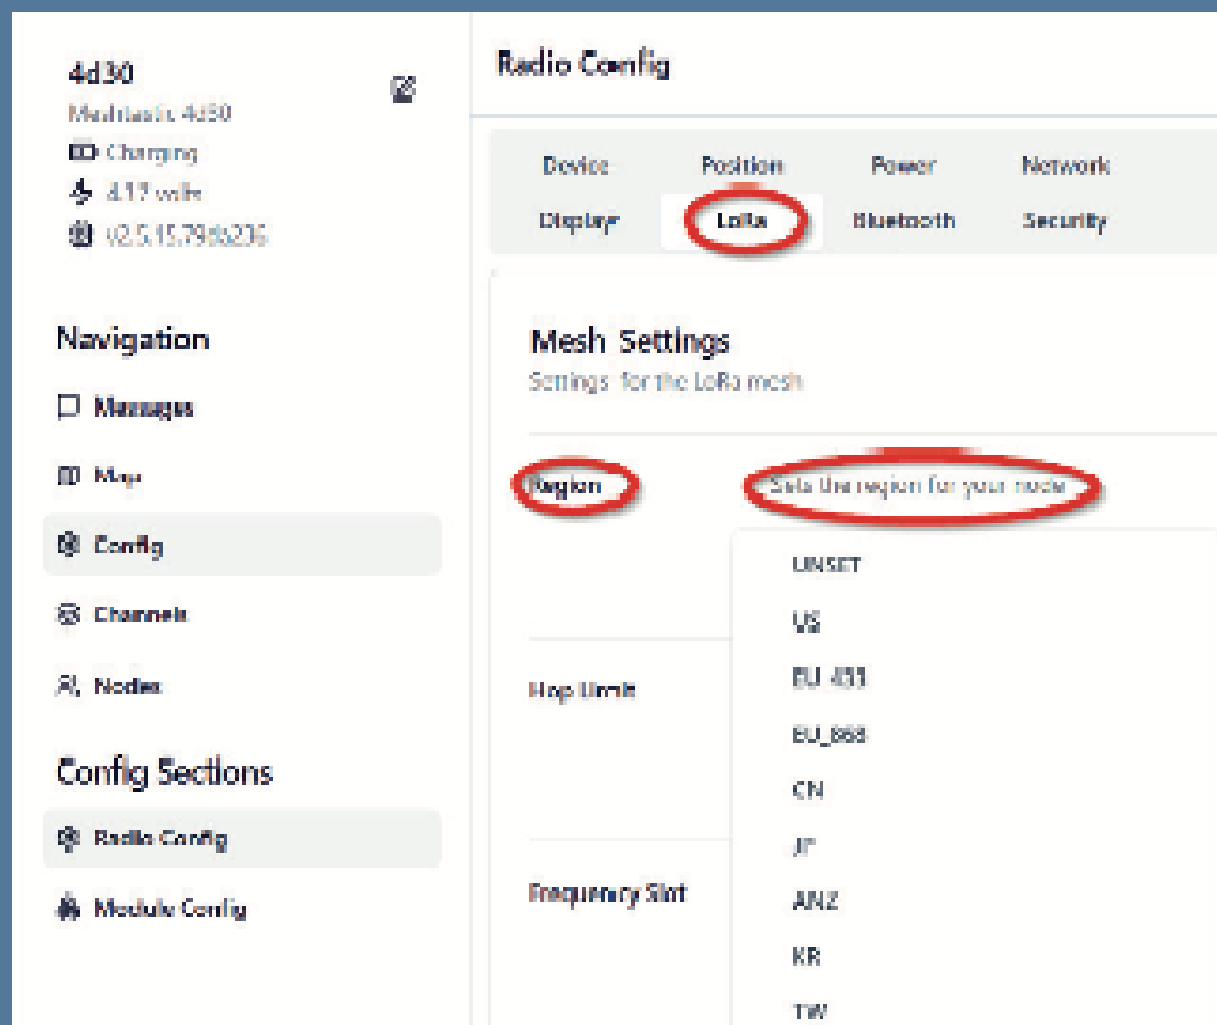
4d30
Meshtastic 4d30
Charging
4.17 volts
v2.5.15.79da236

Navigation
Messages
Map
Config
Channels
Nodes

Config Sections
Radio Config
Module Config

Radio Config

Device
Position
Power
Network
Display
LoRa
Bluetooth
Security

Mesh Settings
Settings for the LoRa mesh

Region
Sets the region for your node

UNSET
US
EU_433
EU_868
CN
JP
ANZ
KR
TW

Hop Limit

Frequency Slot